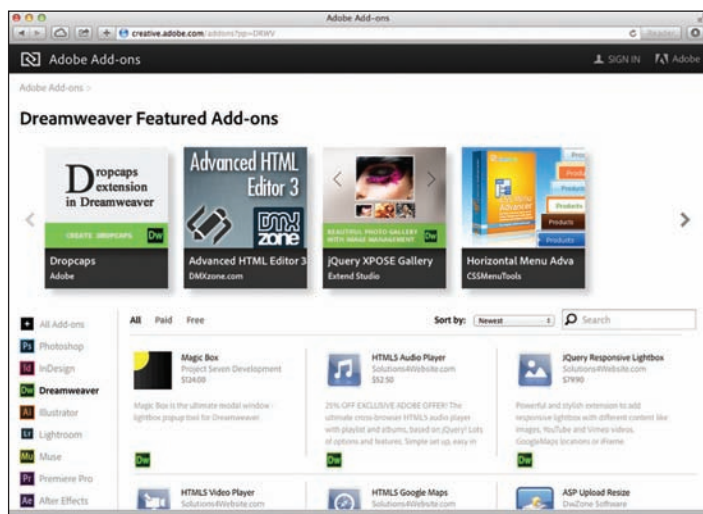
Adobe Add-ons

creative.adobe.com/addons?pp=DRWV

Reader

Adobe Add-ons

SIGN IN Adobe

Adobe Add-ons >

Dreamweaver Featured Add-ons

Dropcaps extension in Dreamweaver

CREATE DROPCAPS Dw

Dropcaps
Adobe

Advanced HTML Editor 3

DMX zone

Advanced HTML Editor 3
DMXzone.com

BEAUTIFUL PHOTO GALLERY WITH IMAGE MANAGEMENT Dw

jQuery XPOSE Gallery
Extend Studio

Products

Horizontal Menu Adva
CSSMenuTools

All Add-ons
Ps Photoshop
Id InDesign
Dw Dreamweaver
Ai Illustrator
Lr Lightroom
Mu Muse
Pr Premiere Pro
Ae After Effects

All Paid Free

Sort by: Newest

Search

Magic Box
Project Seven Development
$124.00

Magic Box is the ultimate modal window - lightbox popup tool for Dreamweaver.

Dw

HTML5 Audio Player
Solutions4Website.com
$52.50

25% OFF EXCLUSIVE ADOBE OFFER! The ultimate cross-browser HTML5 audio player with playlist and albums, based on jQuery! Lots of options and features. Simple set up, easy in

Dw

JQuery Responsive Lightbox
Solutions4Website.com
$79.90

Powerful and stylish extension to add responsive lightbox with different content like images, YouTube and Vimeo videos, GoogleMaps locations or iframe.

Dw

HTML5 Video Player
Solutions4Website.com

HTML5 Google Maps
Solutions4Website.com

ASP Upload Resize
DwZone Software